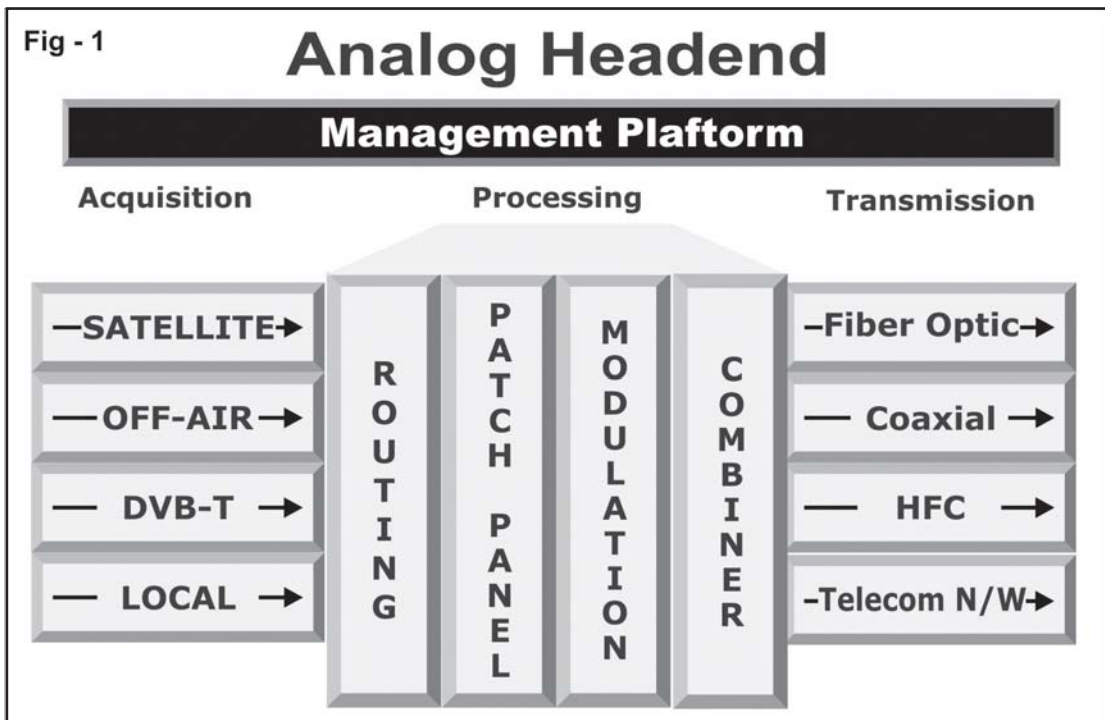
Fig - 1

Analog Headend

Management Plaftorm

Acquisition

Processing

Transmission

—SATELLITE→

—OFF-AIR→

— DVB-T →

— LOCAL →

ROUTING

PATCH PANEL

MODULATION

COMBINER

–Fiber Optic→

— Coaxial →

— HFC →

–Telecom N/W→